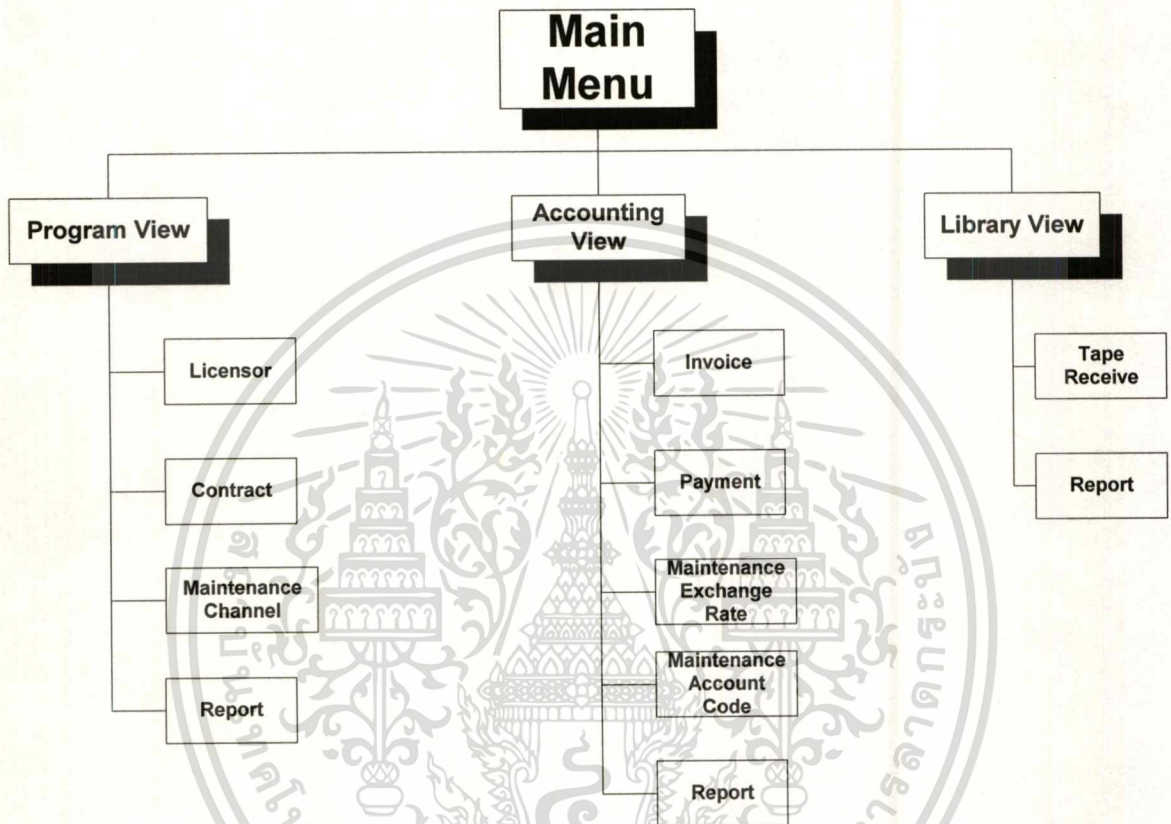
Main Menu

Program View

Accounting View

Library View

Licensor

Contract

Maintenance Channel

Report

Invoice

Payment

Maintenance Exchange Rate

Maintenance Account Code

Report

Tape Receive

Report